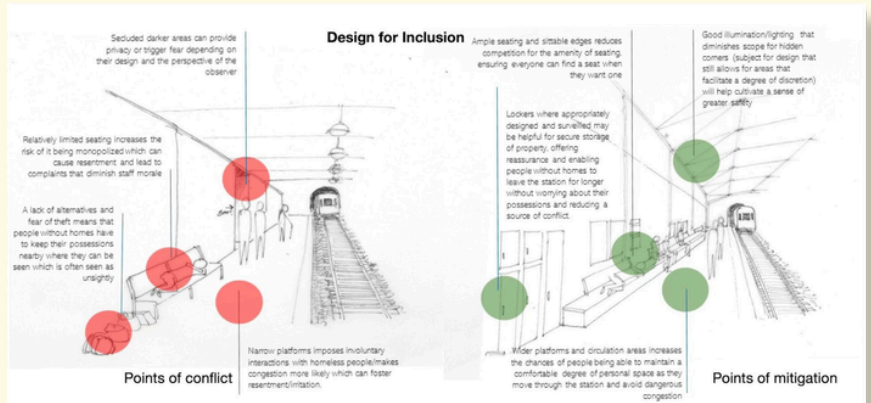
Design for Inclusion

Secluded darker areas can provide privacy or trigger fear depending on their design and the perspective of the observer

Relatively limited seating increases the risk of it being monopolized which can cause resentment and lead to complaints that diminish staff morale

A lack of alternatives and fear of theft means that people without homes have to keep their possessions nearby where they can be seen which is often seen as unsightly

Narrow platforms imposes involuntary interactions with homeless people/makes congestion more likely which can foster resentment/irritation.

Points of conflict

Ample seating and sittable edges reduces competition for the amenity of seating, ensuring everyone can find a seat when they want one

Lockers where appropriately designed and surveilled may be helpful for secure storage of property, offering reassurance and enabling people without homes to leave the station for longer without worrying about their possessions and reducing a source of conflict.

Good illumination/lighting that diminishes scope for hidden corners (subject for design that still allows for areas that facilitate a degree of discretion) will help cultivate a sense of greater safety

Wider platforms and circulation areas increases the chances of people being able to maintain a comfortable degree of personal space as they move through the station and avoid dangerous congestion

Points of mitigation